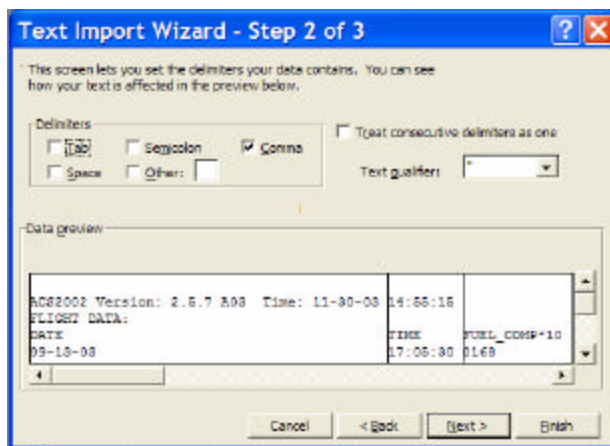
Text Import Wizard - Step 2 of 3

This screen lets you set the delimiters your data contains. You can see how your text is affected in the preview below.

Delimiters
Tab
Semicolon
Comma
Space
Other:

Treat consecutive delimiters as one

Text qualifier: "

Data preview

| | | |
|---|---|---|
| ACS2002 Version: 2.5.7 A08 Time: 11-30-03 | 14:55:15 | |
| FLIGHT DATA: | | |
| DATE | TIME | FUEL_COMP*10 |
| 09-13-03 | 17:05:30 | 0169 |

Cancel
< Back
Next >
Finish